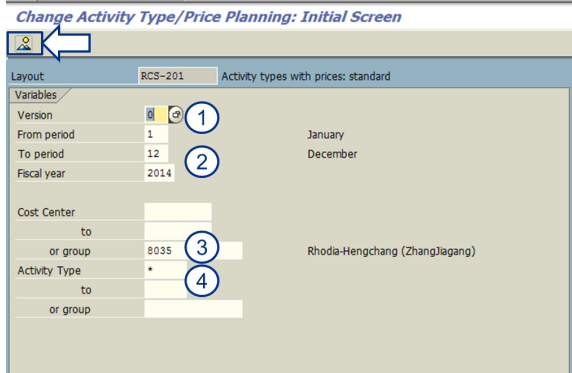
Change Activity Type/Price Planning: Initial Screen

Layout RCS-201 Activity types with prices: standard

Variables

Version 0 1

From period 1 January

To period 12 2 December

Fiscal year 2014

Cost Center

to

or group 8035 3 Rhodia-Hengchang (ZhangJiagang)

Activity Type *

to 4

or group